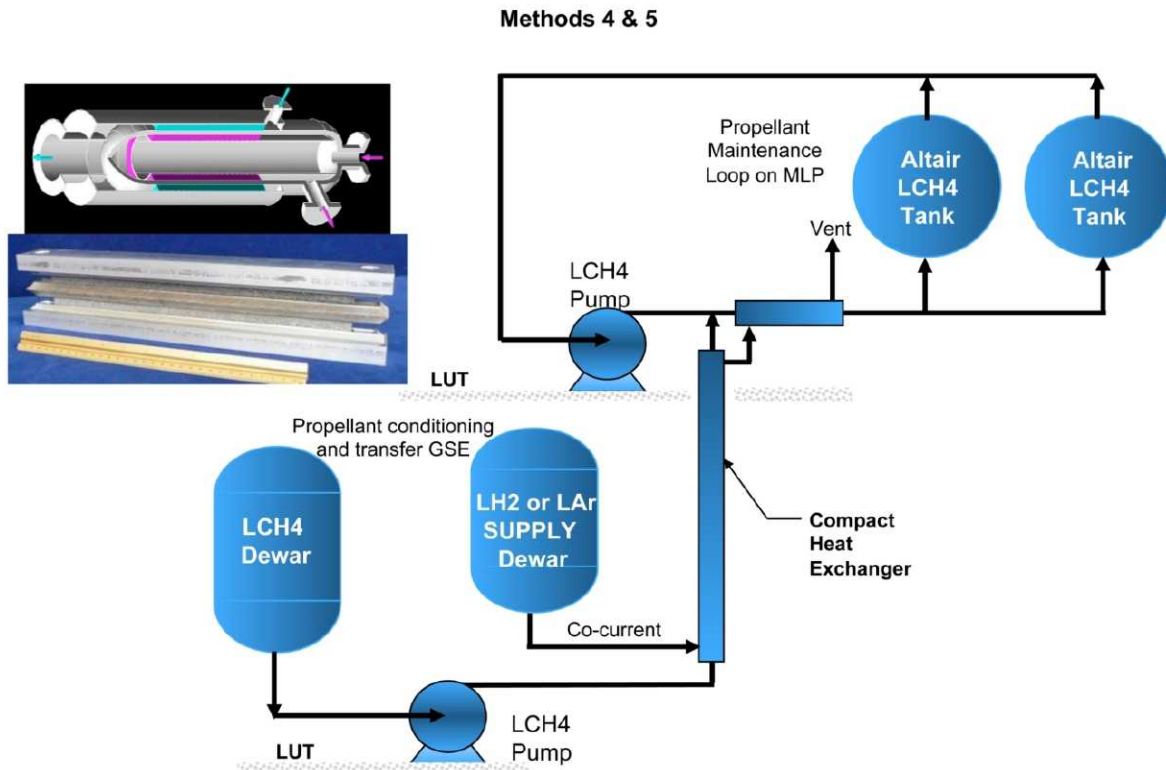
Methods 4 & 5

Propellant Maintenance Loop on MLP

Altair LCH4 Tank

Altair LCH4 Tank

Vent

LCH4 Pump

LUT

Propellant conditioning and transfer GSE

LCH4 Dewar

LH2 or LAr SUPPLY Dewar

Compact Heat Exchanger

Co-current

LUT

LCH4 Pump